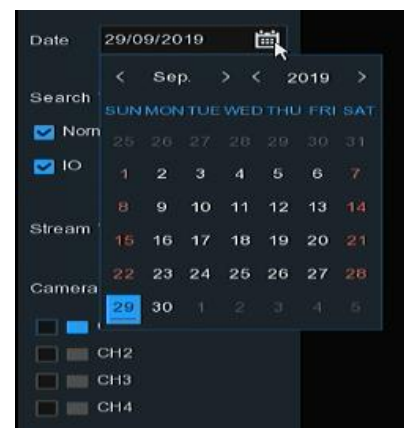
Date 29/09/2019

Search
Nom
IO

Stream

Camera

CH2
CH3
CH4

< Sep. > < 2019 >

| SUN | MON | TUE | WED | THU | FRI | SAT |
|---|---|---|---|---|---|---|
| 25 | 26 | 27 | 28 | 29 | 30 | 31 |
| 1 | 2 | 3 | 4 | 5 | 6 | 7 |
| 8 | 9 | 10 | 11 | 12 | 13 | 14 |
| 15 | 16 | 17 | 18 | 19 | 20 | 21 |
| 22 | 23 | 24 | 25 | 26 | 27 | 28 |
| 29 | 30 | 1 | 2 | 3 | 4 | 5 |